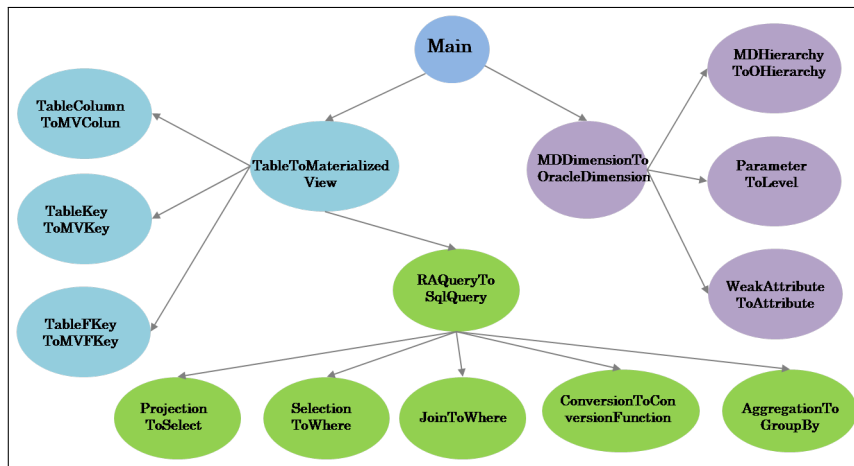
Main

TableColumn ToMVColun

TableKey ToMVKey

TableFKey ToMVFKey

TableToMaterialized View

RAQueryTo SqlQuery

MDDimensionTo OracleDimension

MDHierarchy ToOHierarchy

Parameter ToLevel

WeakAttribute ToAttribute

Projection ToSelect

Selection ToWhere

JoinToWhere

ConversionToCon versionFunction

AggregationTo GroupBy